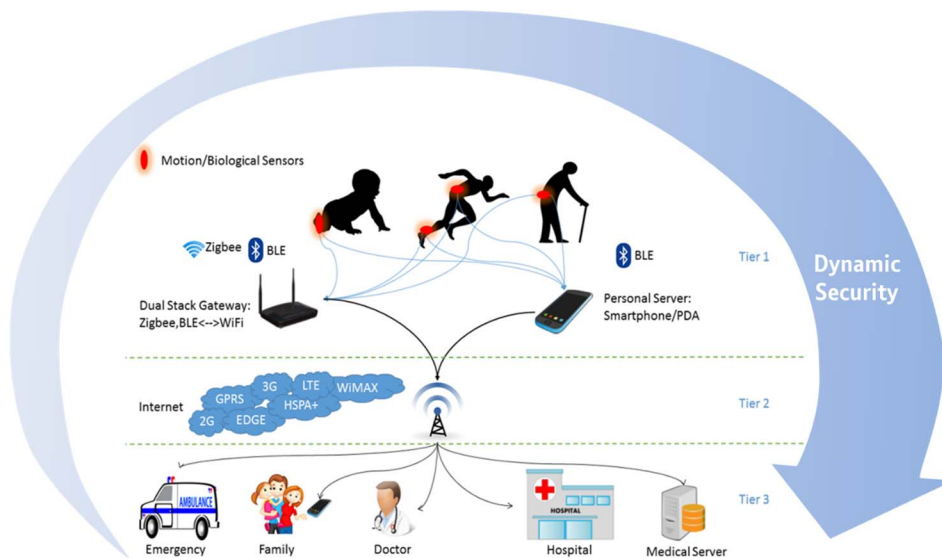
Motion/Biological Sensors

Zigbee BLE

BLE

Tier 1

Dynamic Security

Dual Stack Gateway: Zigbee,BLE<-->WiFi

Personal Server: Smartphone/PDA

Internet

3G LTE WiMAX GPRS HSPA+ 2G EDGE

Tier 2

Tier 3

AMBULANCE

HOSPITAL

Emergency

Family

Doctor

Hospital

Medical Server